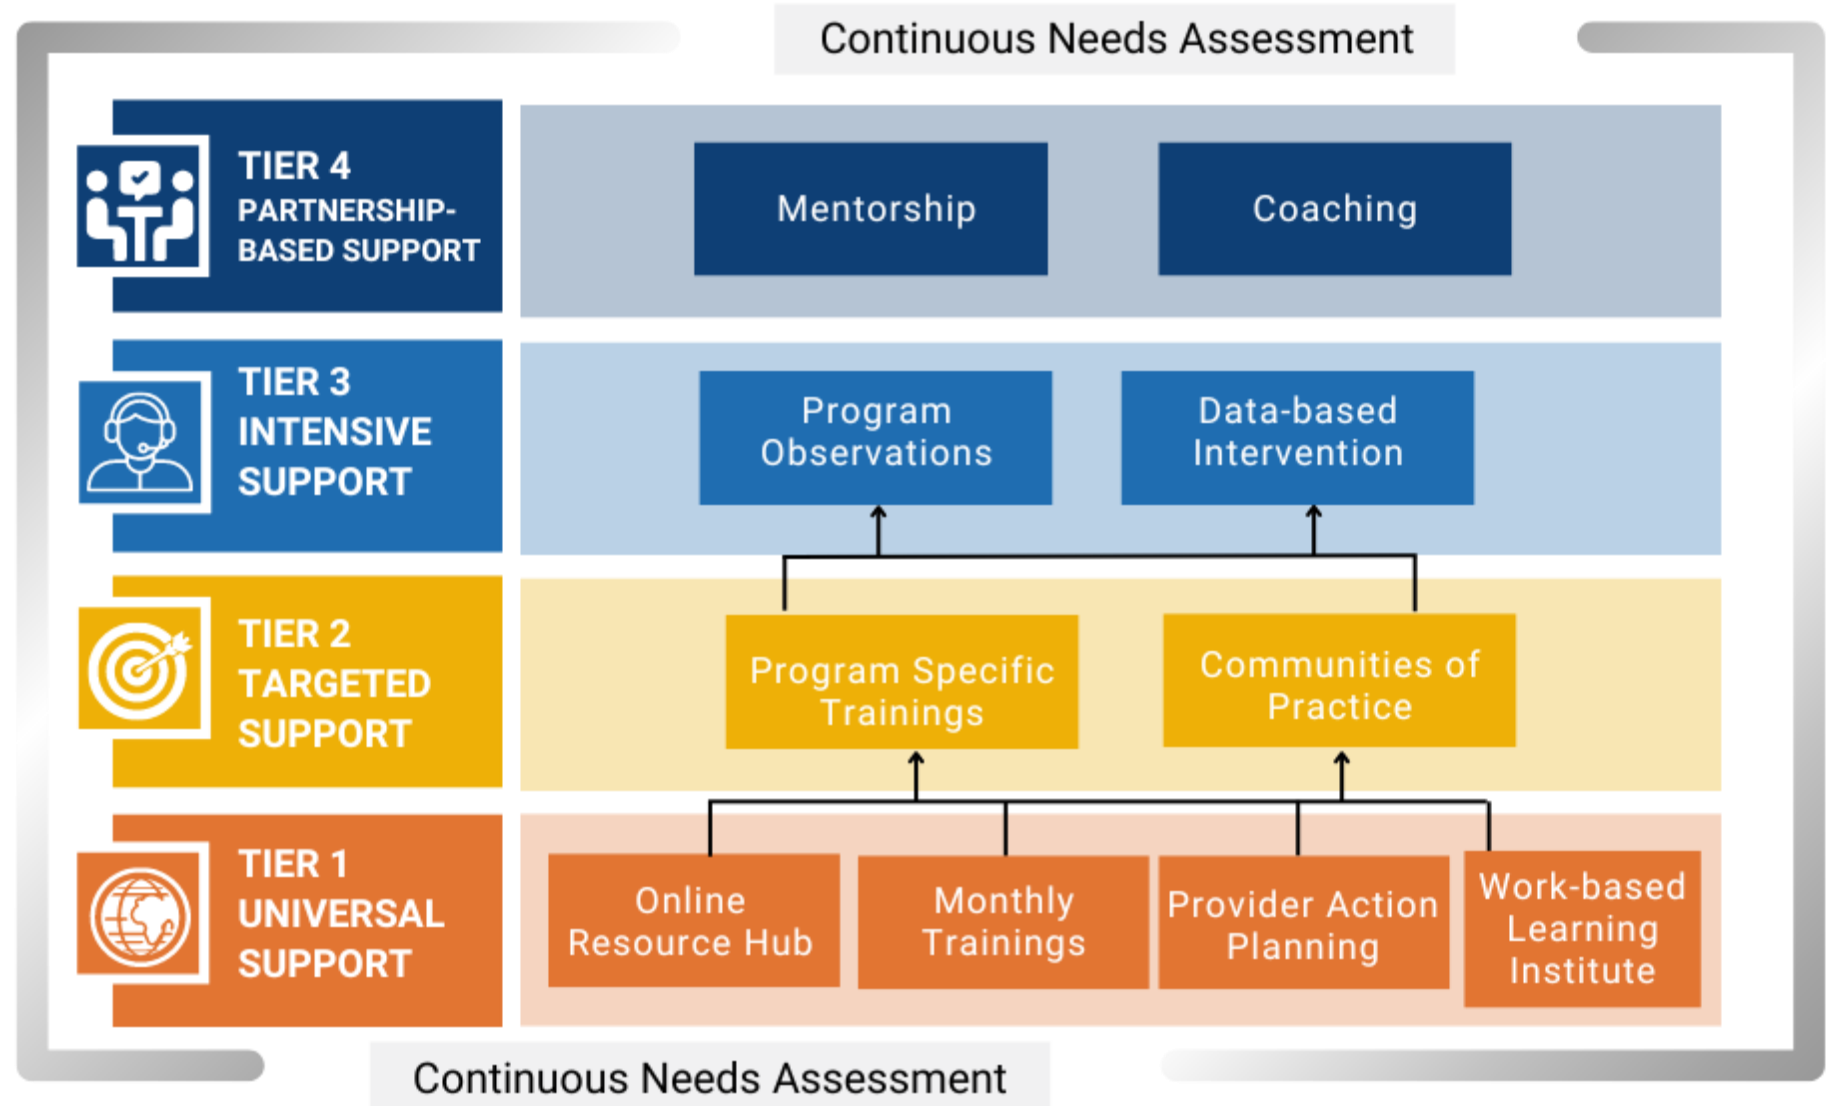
Continuous Needs Assessment

TIER 4
PARTNERSHIP-BASED SUPPORT

Mentorship

Coaching

TIER 3
INTENSIVE SUPPORT

Program Observations

Data-based Intervention

TIER 2
TARGETED SUPPORT

Program Specific Trainings

Communities of Practice

TIER 1
UNIVERSAL SUPPORT

Online Resource Hub

Monthly Trainings

Provider Action Planning

Work-based Learning Institute

Continuous Needs Assessment